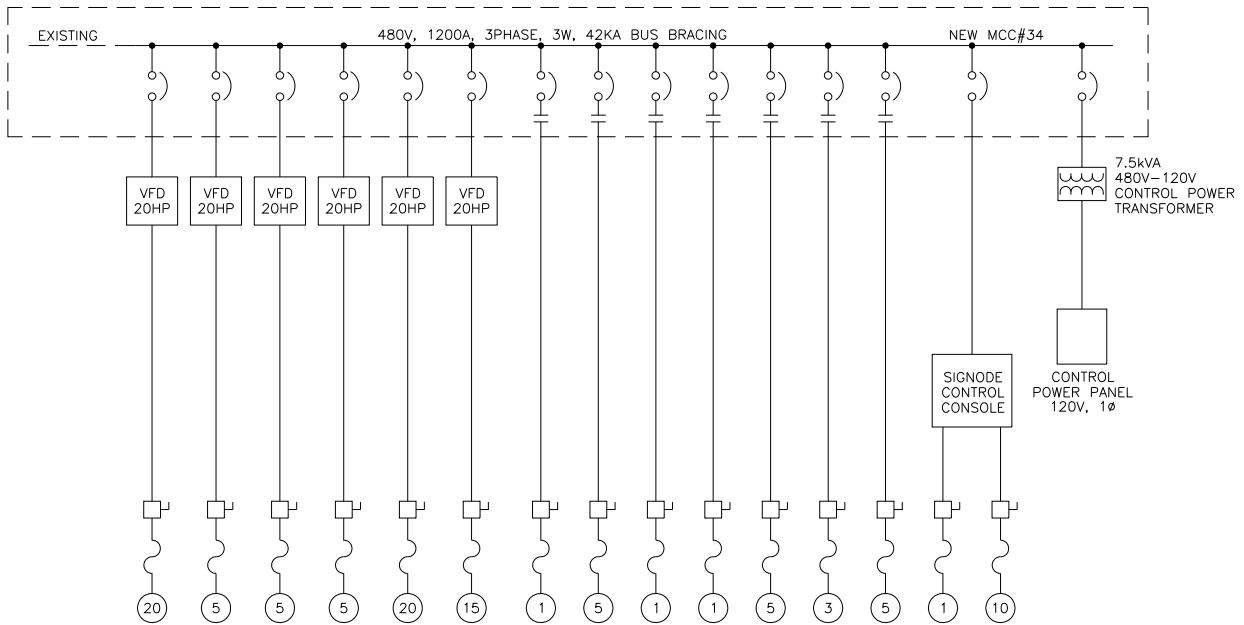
EXISTING

480V, 1200A, 3PHASE, 3W, 42KA BUS BRACING

NEW MCC#34

VFD 20HP

VFD 20HP

VFD 20HP

VFD 20HP

VFD 20HP

VFD 20HP

7.5kVA
480V-120V
CONTROL POWER
TRANSFORMER

CONTROL
POWER PANEL
120V, 1ø

SIGNODE
CONTROL
CONSOLE

20
5
5
5
20
15
1
5
1
1
5
3
5
1
10